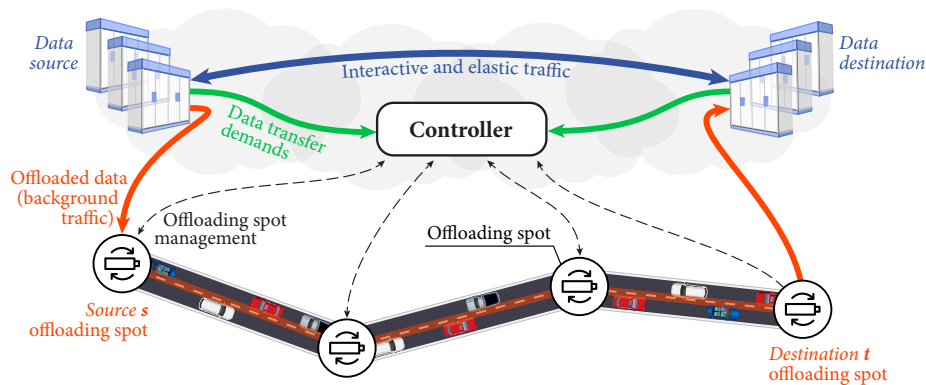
Data source

Data destination

Interactive and elastic traffic

Data transfer demands

Controller

Offloaded data (background traffic)

Offloading spot management

Offloading spot

Source $s$ offloading spot

Destination $t$ offloading spot